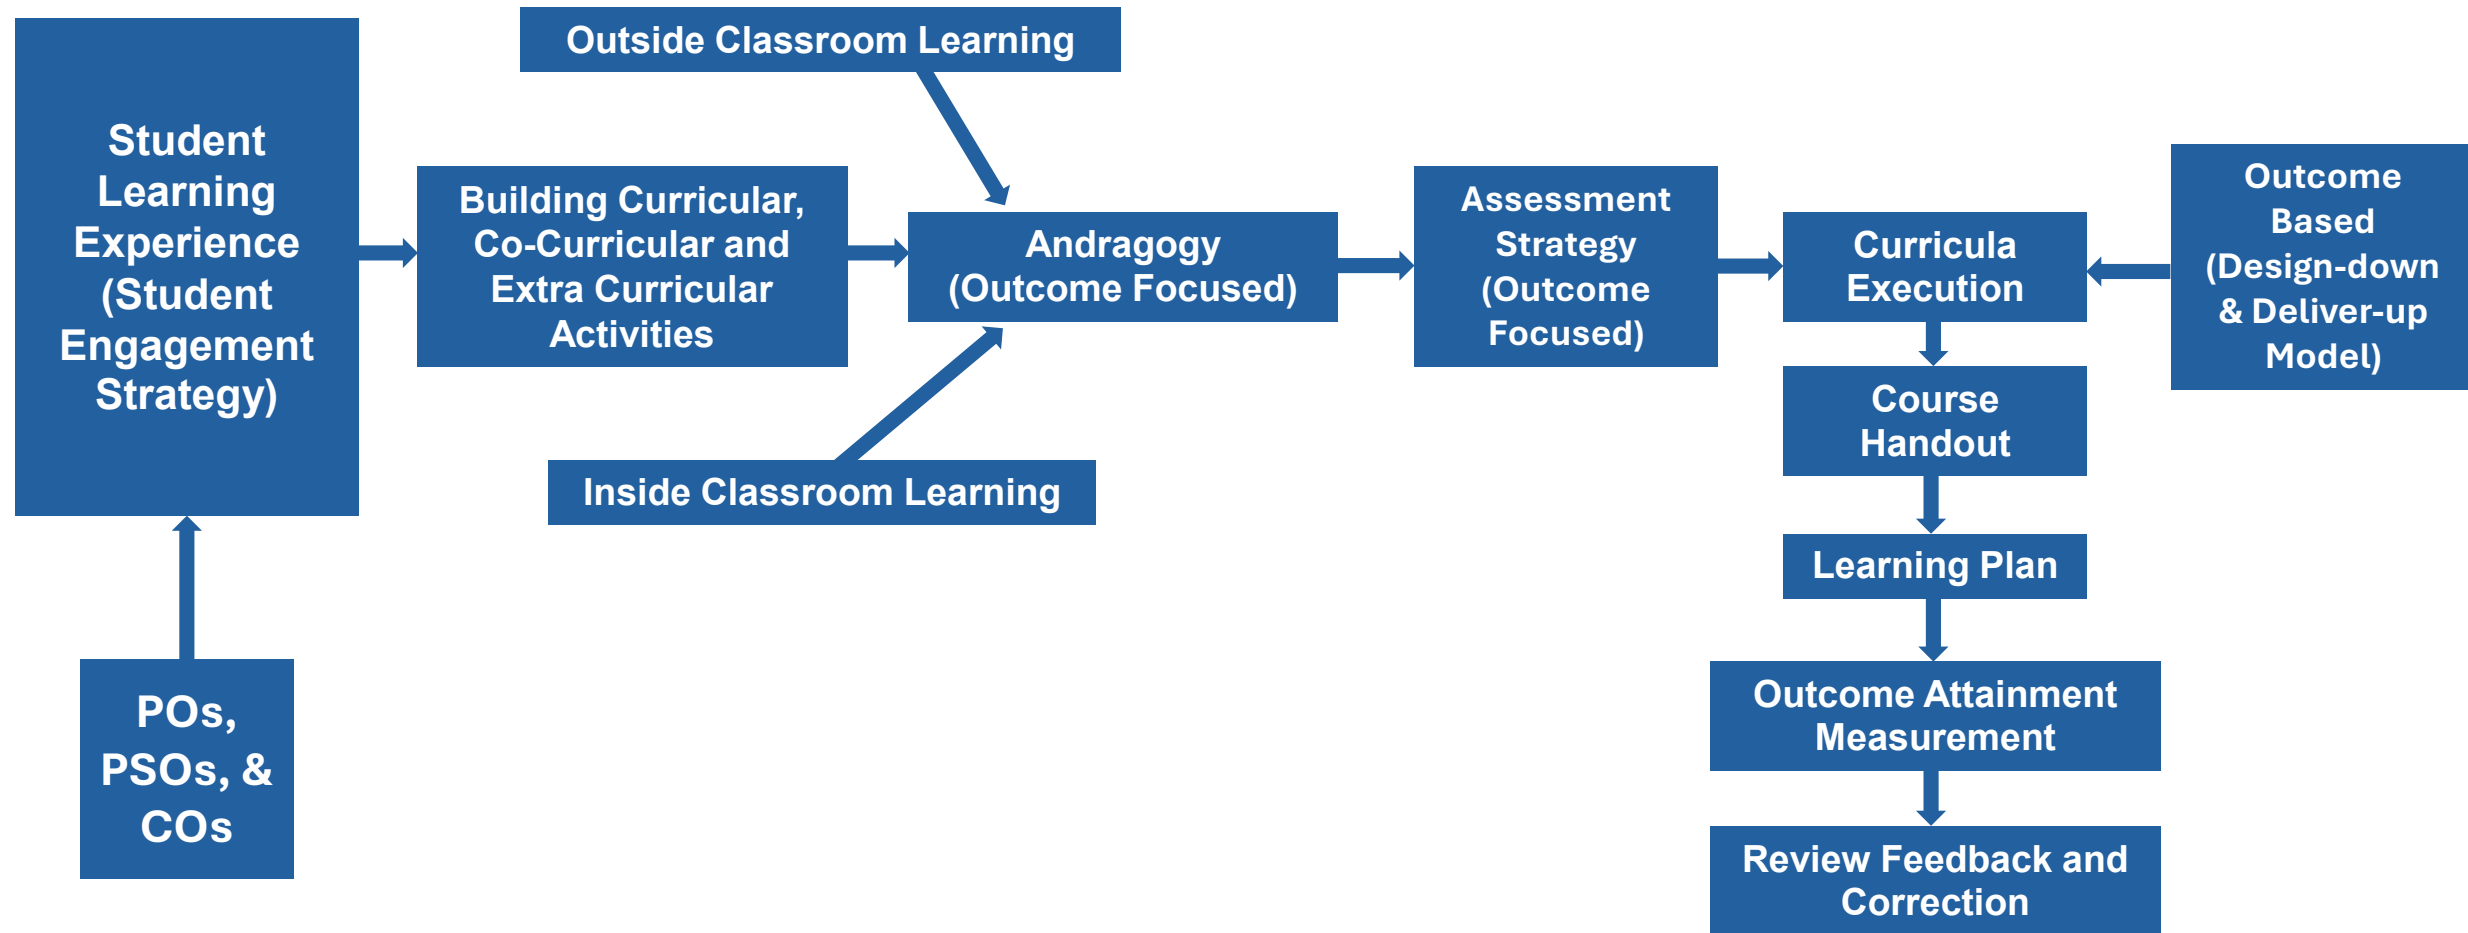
Student Learning Experience (Student Engagement Strategy)

Outside Classroom Learning

Building Curricular, Co-Curricular and Extra Curricular Activities

Andragogy (Outcome Focused)

Inside Classroom Learning

Assessment Strategy (Outcome Focused)

Curricula Execution

Outcome Based (Design-down & Deliver-up Model)

Course Handout

Learning Plan

Outcome Attainment Measurement

Review Feedback and Correction

POs, PSOs, & COs